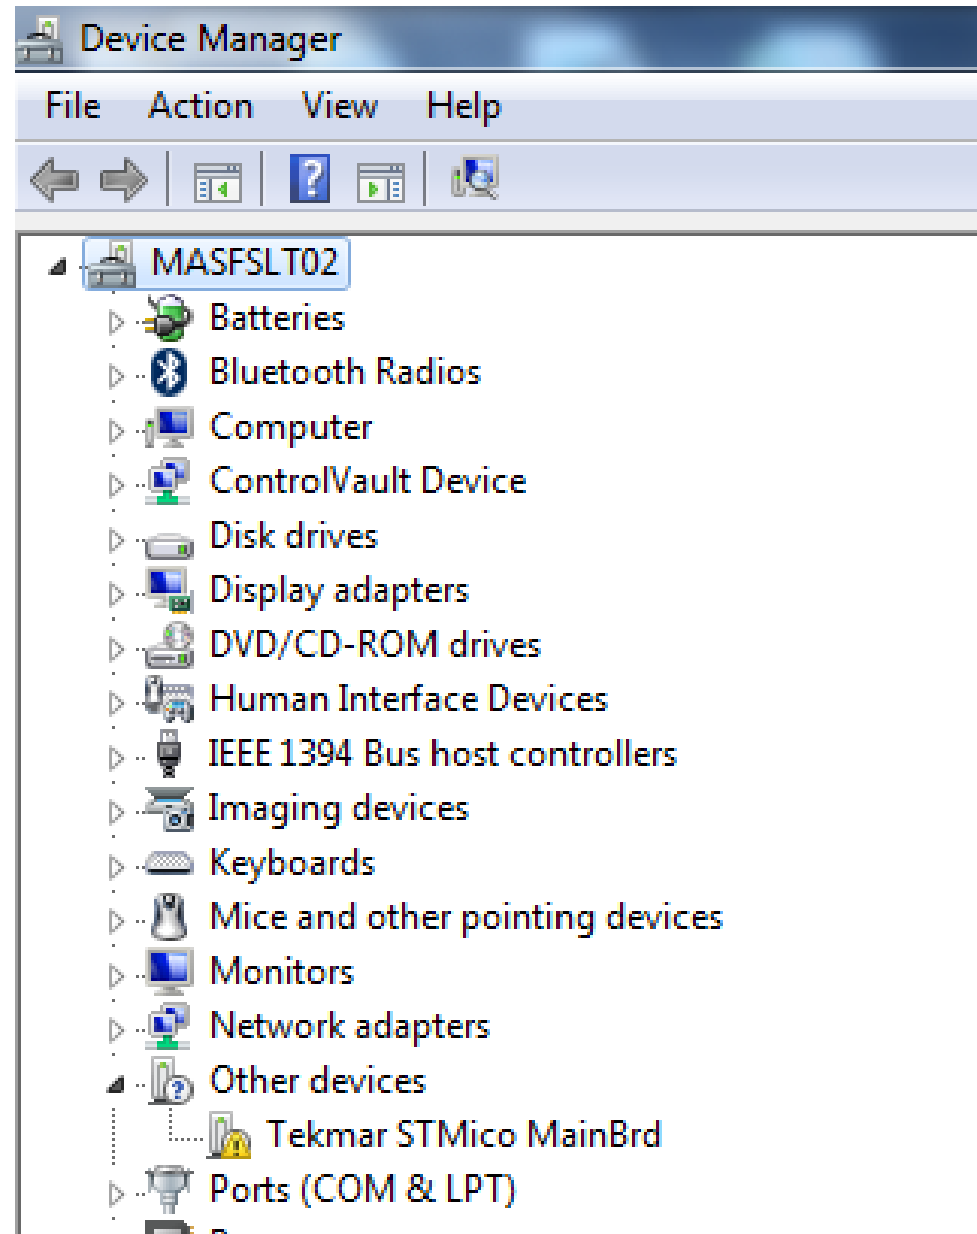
Device Manager

File Action View Help

MASFSLT02
Batteries
Bluetooth Radios
Computer
ControlVault Device
Disk drives
Display adapters
DVD/CD-ROM drives
Human Interface Devices
IEEE 1394 Bus host controllers
Imaging devices
Keyboards
Mice and other pointing devices
Monitors
Network adapters
Other devices
Tekmar STMico MainBrd
Ports (COM & LPT)